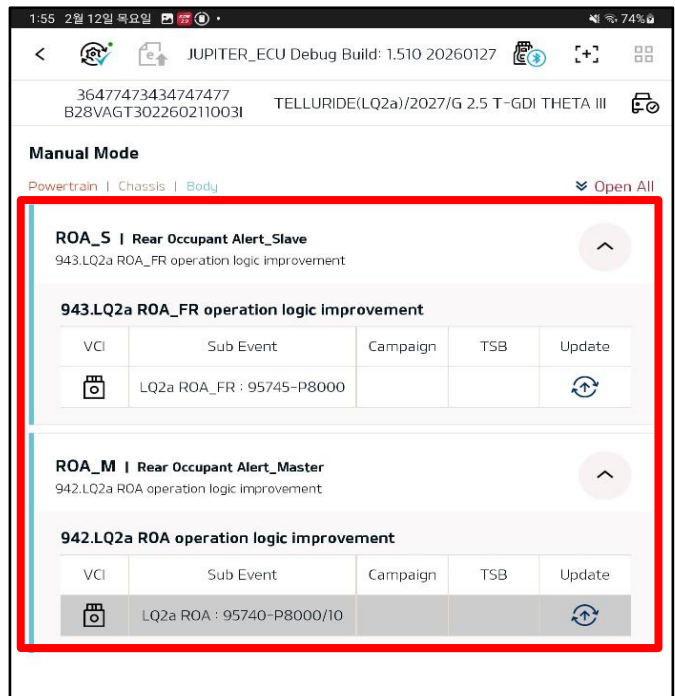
1:55 2월 12일 목요일 • 74%

JUPITER_ECU Debug Build: 1.510 20260127

36477473434747477
B28VAGT302260211003I

TELLURIDE(LQ2a)/2027/G 2.5 T-GDI THETA III

Manual Mode

Powertrain | Chassis | Body

Open All

ROA_S | Rear Occupant Alert_Slave
943.LQ2a ROA_FR operation logic improvement

943.LQ2a ROA_FR operation logic improvement

| VCI | Sub Event | Campaign | TSB | Update |
|---|---|---|---|---|
| | LQ2a ROA_FR : 95745-P8000 | | | |

ROA_M | Rear Occupant Alert_Master
942.LQ2a ROA operation logic improvement

942.LQ2a ROA operation logic improvement

| VCI | Sub Event | Campaign | TSB | Update |
|---|---|---|---|---|
| | LQ2a ROA : 95740-P8000/10 | | | |